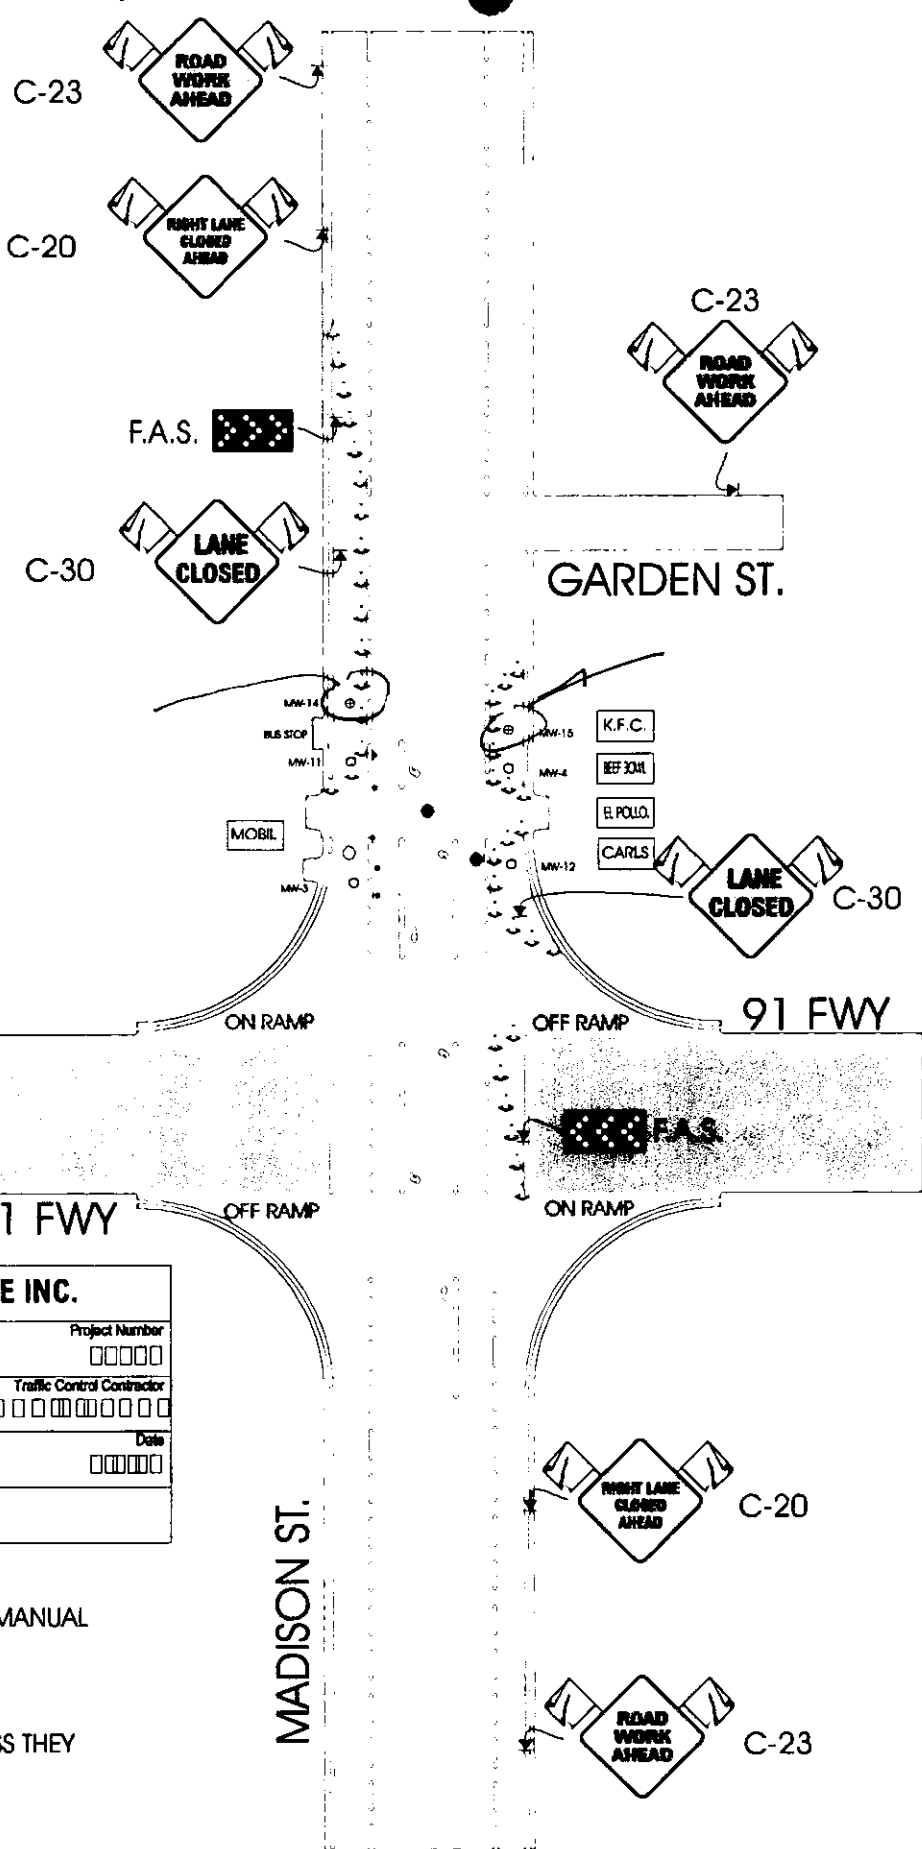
ROAD WORK AHEAD

C-23

RIGHT LANE CLOSED AHEAD

C-20

C-23

ROAD WORK AHEAD

F.A.S.

LANE CLOSED

C-30

GARDEN ST.

MW-14

BUS STOP

MW-11

MW-15

MW-4

K.F.C.

BEEF BOWL

EL POLLO.

CARLS

MOBIL

MW-3

MW-12

LANE CLOSED

C-30

ON RAMP

OFF RAMP

91 FWY

F.A.S.

1 FWY

OFF RAMP

ON RAMP

E INC.

Project Number

Traffic Control Contractor

Date

RIGHT LANE CLOSED AHEAD

C-20

MADISON ST.

MANUAL

S THEY

ROAD WORK AHEAD

C-23